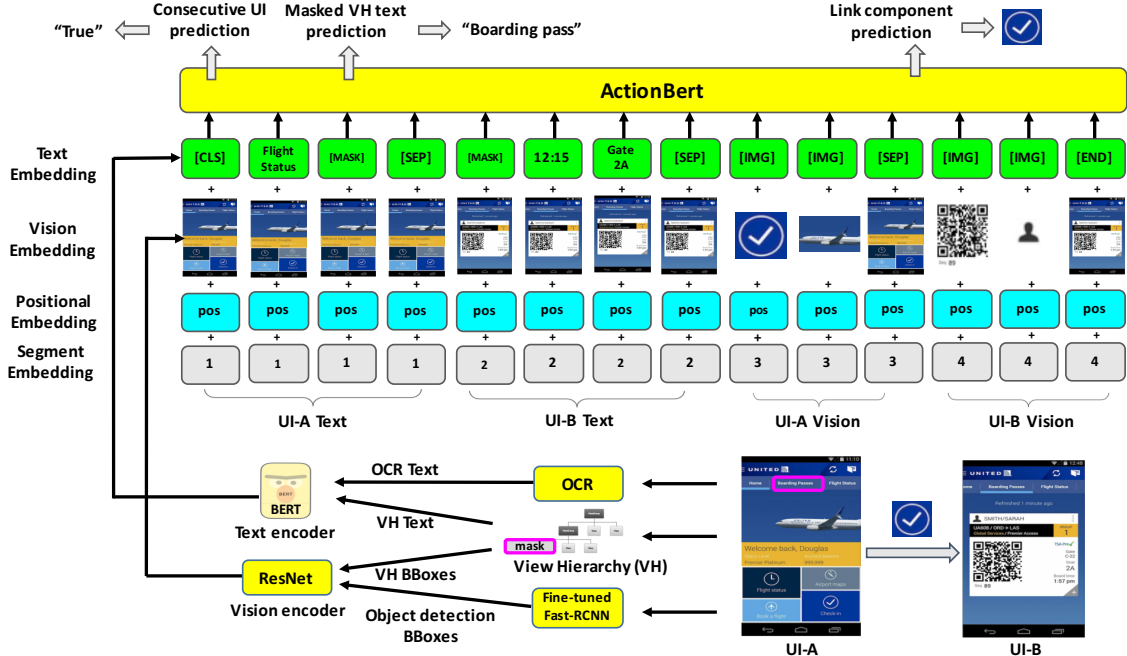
"True"

Consecutive UI prediction

Masked VH text prediction

"Boarding pass"

Link component prediction

ActionBert

Text Embedding

Vision Embedding

Positional Embedding

Segment Embedding

[CLS] | Flight Status | [MASK] | [SEP] | [MASK] | 12:15 | Gate 2A | [SEP] | [IMG] | [IMG] | [SEP] | [IMG] | [IMG] | [END]

+ + + + + + + + + + + + + +

pos pos pos pos pos pos pos pos pos pos pos pos pos pos

+ + + + + + + + + + + + + +

1 1 1 1 2 2 2 2 3 3 3 4 4 4

UI-A Text

UI-B Text

UI-A Vision

UI-B Vision

OCR Text

OCR

BERT

Text encoder

VH Text

mask

View Hierarchy (VH)

ResNet

VH BBoxes

Vision encoder

Object detection BBoxes

Fine-tuned Fast-RCNN

UNITED

Home

Boarding Passes

Flight Status

Welcome back, Douglas

Flight status

Airport maps

Check-in

UI-A

UNITED

Boarding Passes

Flight Status

Refreshed 1 minute ago

SMITH/SARAH

2A

UI-B